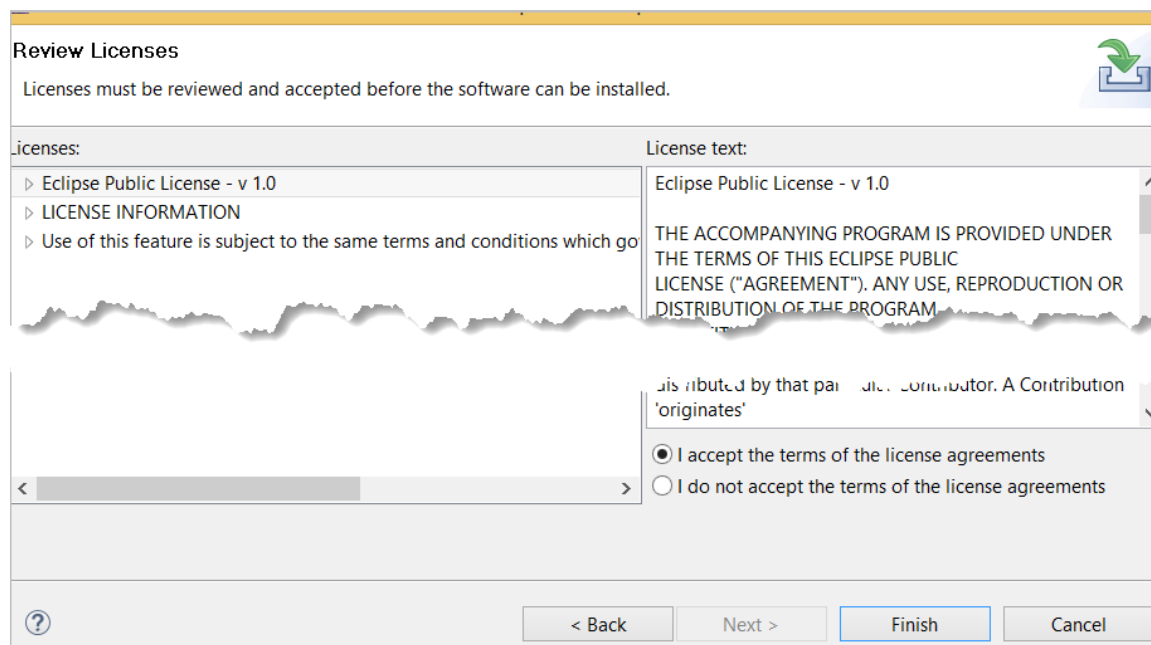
Review Licenses

Licenses must be reviewed and accepted before the software can be installed.

Licenses:

Eclipse Public License - v 1.0

LICENSE INFORMATION

Use of this feature is subject to the same terms and conditions which go

License text:

Eclipse Public License - v 1.0

THE ACCOMPANYING PROGRAM IS PROVIDED UNDER THE TERMS OF THIS ECLIPSE PUBLIC LICENSE ("AGREEMENT"). ANY USE, REPRODUCTION OR DISTRIBUTION OF THE PROGRAM

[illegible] by that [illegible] Contributor. A Contribution 'originates'

I accept the terms of the license agreements

I do not accept the terms of the license agreements

?

< Back

Next >

Finish

Cancel